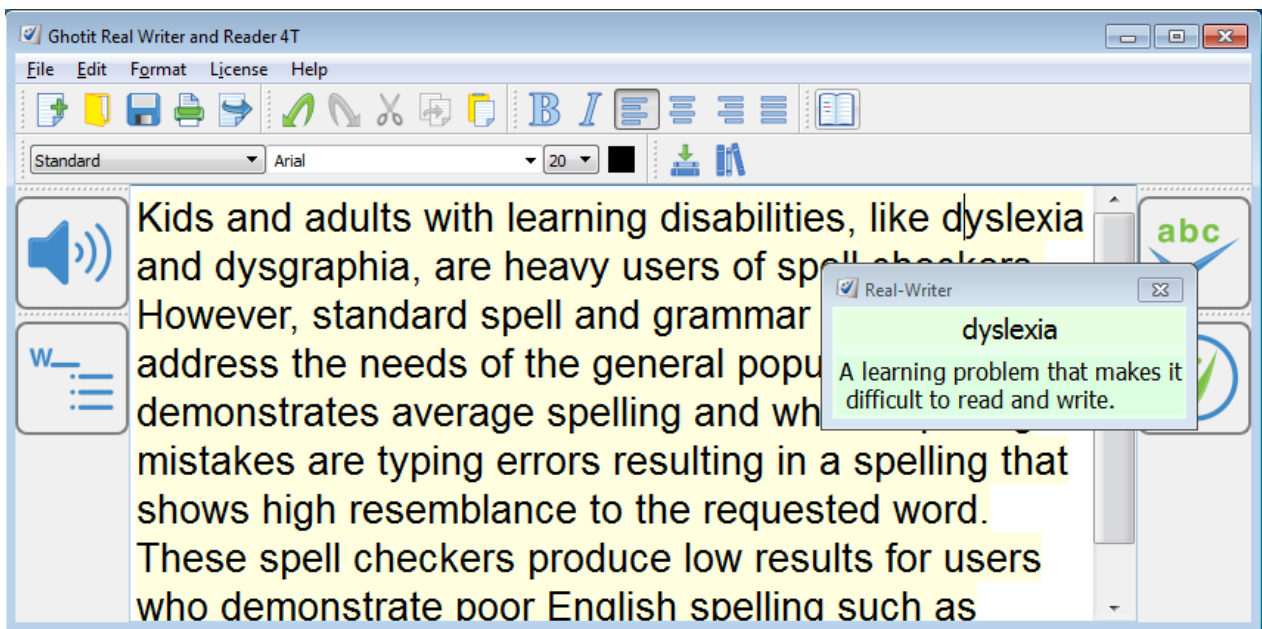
Ghotit Real Writer and Reader 4T

File Edit Format License Help

Standard Arial 20

Kids and adults with learning disabilities, like dyslexia and dysgraphia, are heavy users of spell checkers. However, standard spell and grammar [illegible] address the needs of the general popu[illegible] demonstrates average spelling and wh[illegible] mistakes are typing errors resulting in a spelling that shows high resemblance to the requested word. These spell checkers produce low results for users who demonstrate poor English spelling such as

abc

Real-Writer

dyslexia

A learning problem that makes it difficult to read and write.